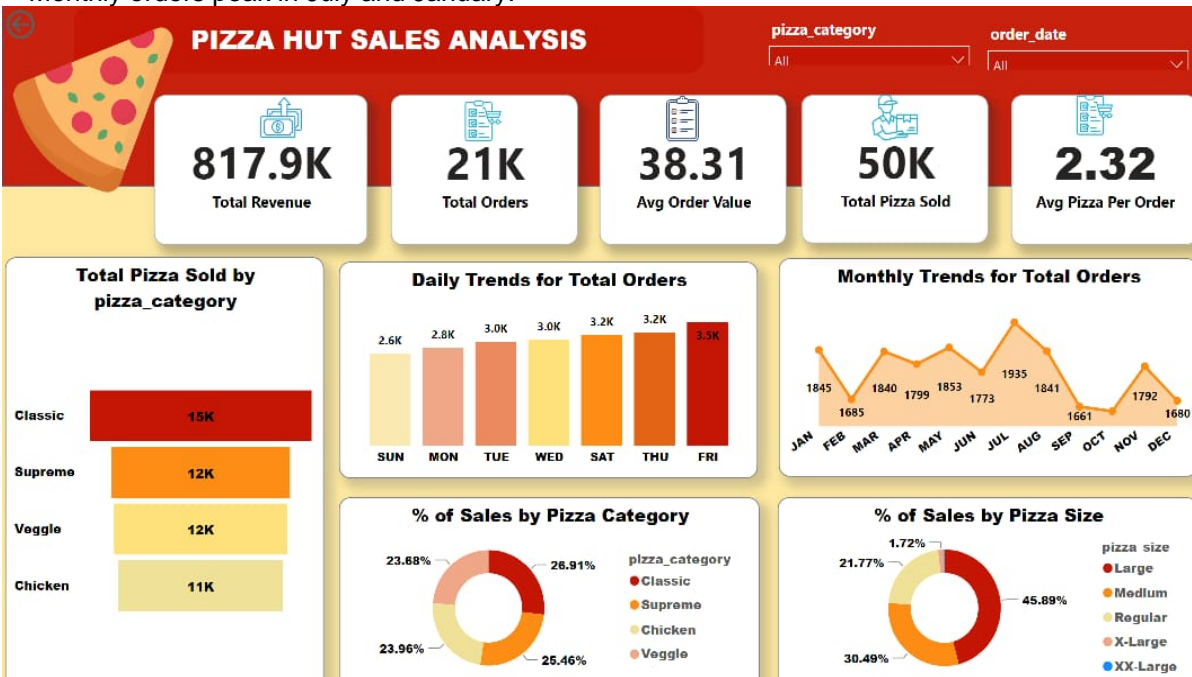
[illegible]

PIZZA HUT SALES ANALYSIS

pizza_category
All

order_date
All

817.9K
Total Revenue

21K
Total Orders

38.31
Avg Order Value

50K
Total Pizza Sold

2.32
Avg Pizza Per Order

Total Pizza Sold by pizza_category

Classic 15K
Supreme 12K
Veggie 12K
Chicken 11K

Daily Trends for Total Orders

2.6K 2.8K 3.0K 3.0K 3.2K 3.2K 3.5K
SUN MON TUE WED SAT THU FRI

Monthly Trends for Total Orders

1845 1685 1840 1799 1853 1773 1935 1841 1661 1792 1680
JAN FEB MAR APR MAY JUN JUL AUG SEP OCT NOV DEC

% of Sales by Pizza Category

23.68%
26.91%
23.96%
25.46%

pizza_category
Classic
Supreme
Chicken
Veggie

% of Sales by Pizza Size

1.72%
21.77%
45.89%
30.49%

pizza size
Large
Medium
Regular
X-Large
XX-Large